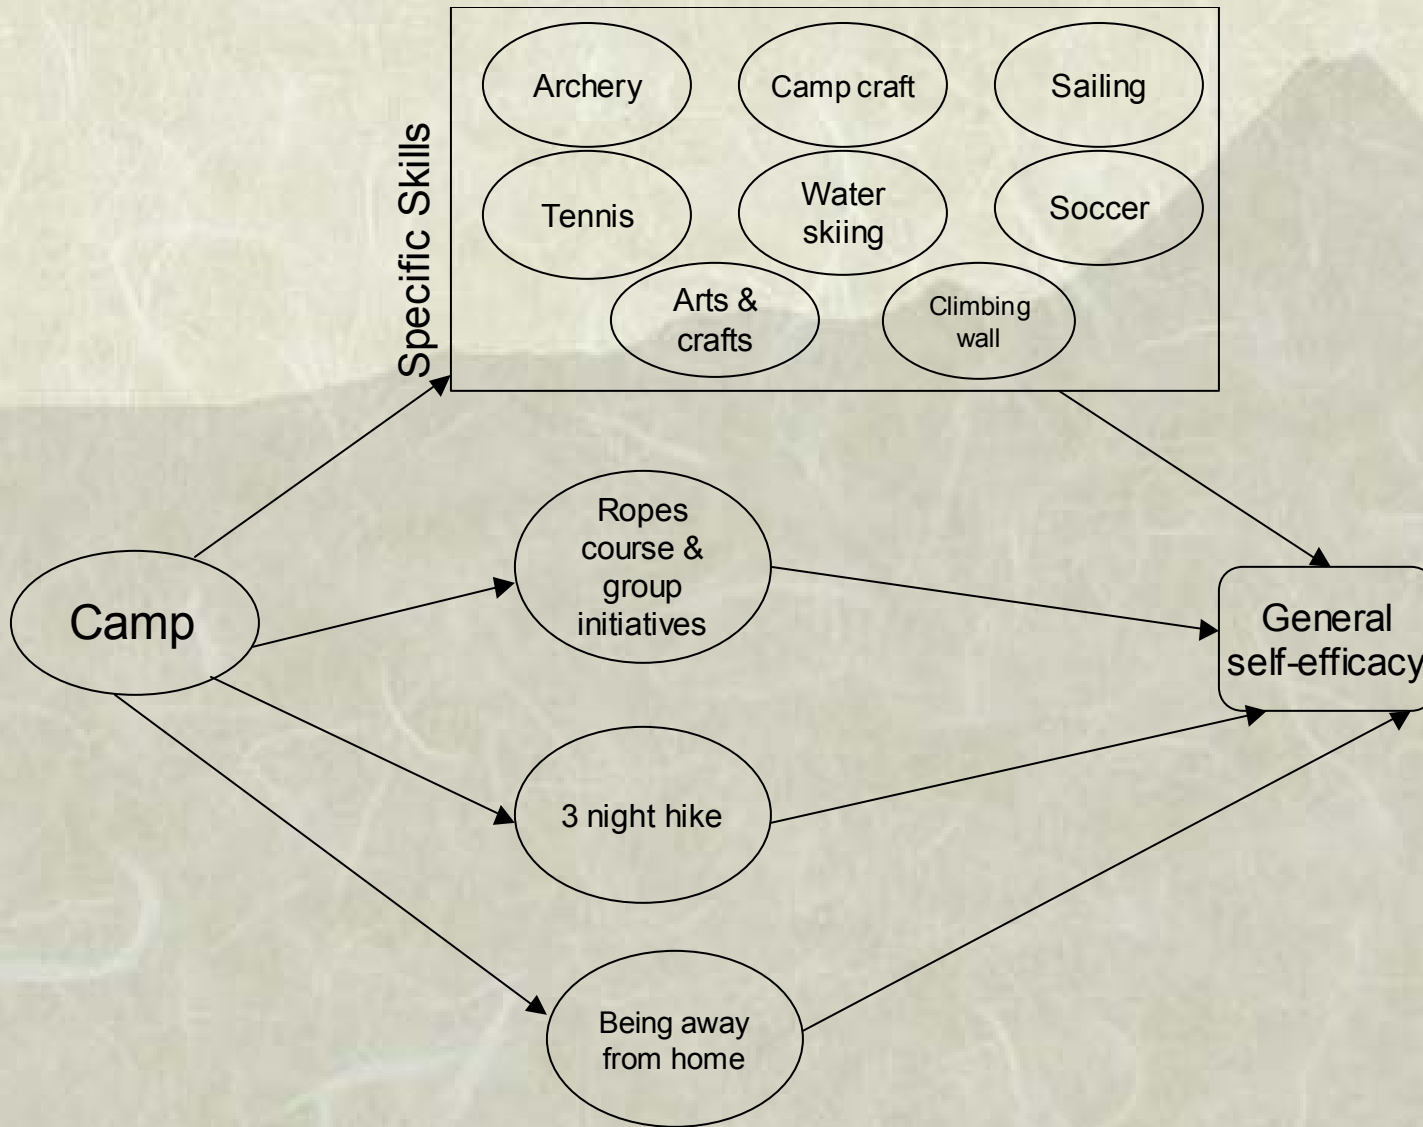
Specific Skills

Archery

Camp craft

Sailing

Tennis

Water skiing

Soccer

Arts & crafts

Climbing wall

Camp

Ropes course & group initiatives

3 night hike

Being away from home

General self-efficacy